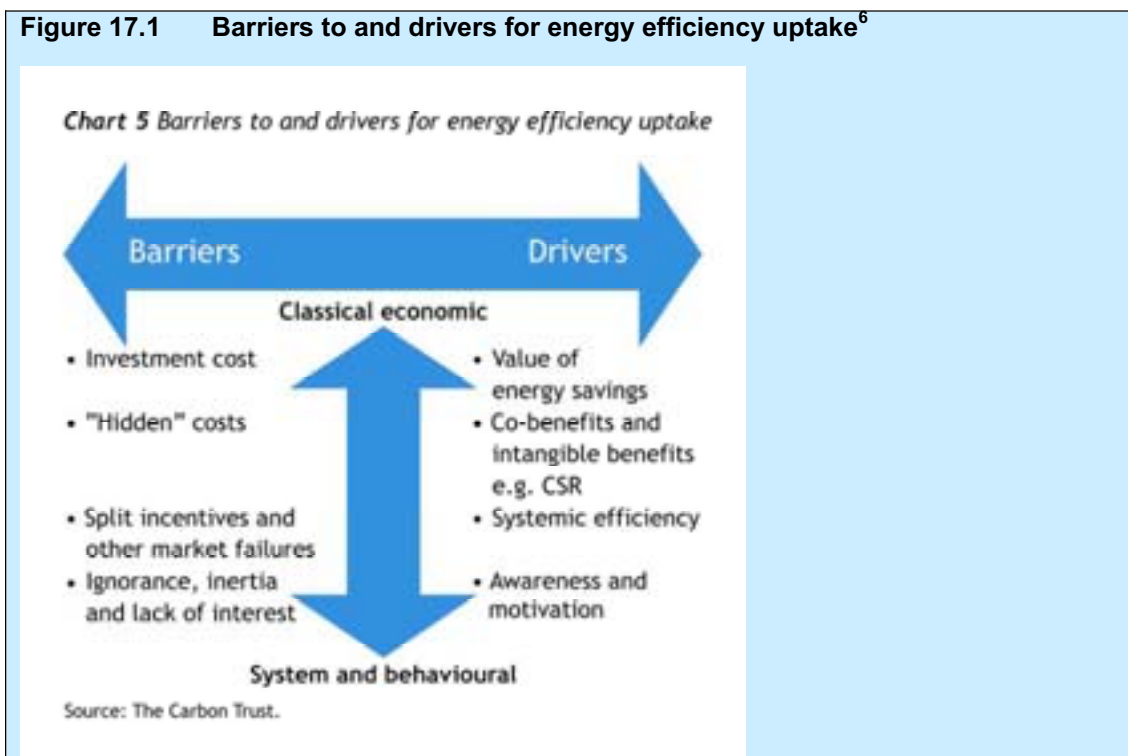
Figure 17.1 Barriers to and drivers for energy efficiency uptake$^{6}$

Chart 5 Barriers to and drivers for energy efficiency uptake

Barriers

Drivers

Classical economic

• Investment cost

• "Hidden" costs

• Split incentives and other market failures

• Ignorance, inertia and lack of interest

• Value of energy savings

• Co-benefits and intangible benefits e.g. CSR

• Systemic efficiency

• Awareness and motivation

System and behavioural

Source: The Carbon Trust.